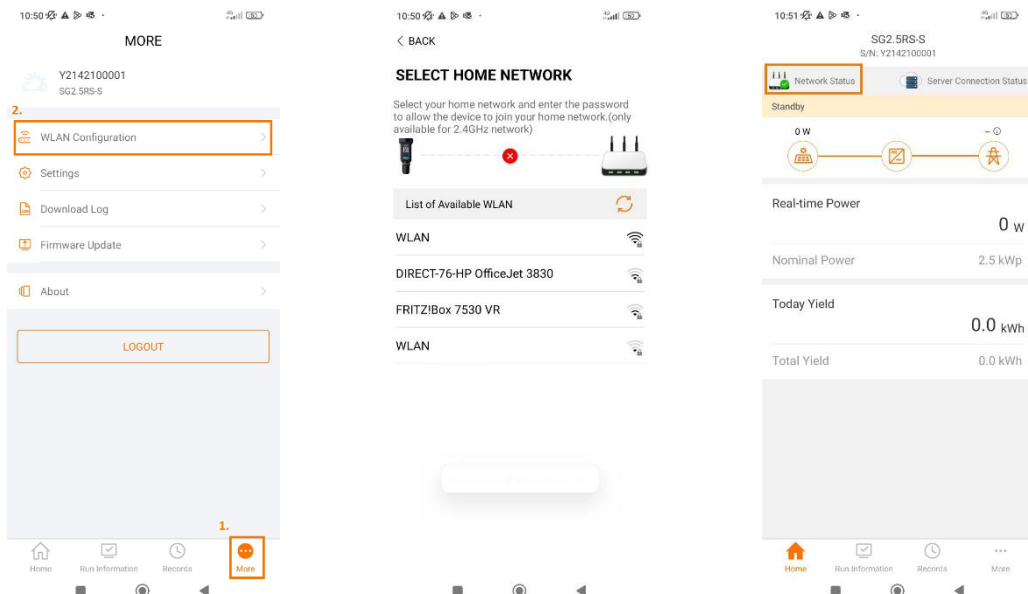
10:50

MORE

Y2142100001
SG2.5RS-S

2.

WLAN Configuration

Settings

Download Log

Firmware Update

About

LOGOUT

1.

Home Run Information Records More

10:50

< BACK

SELECT HOME NETWORK

Select your home network and enter the password to allow the device to join your home network.(only available for 2.4GHz network)

List of Available WLAN

WLAN

DIRECT-76-HP OfficeJet 3830

FRITZ!Box 7530 VR

WLAN

10:51

SG2.5RS-S
S/N: Y2142100001

Network Status

Server Connection Status

Standby

0 W

--

Real-time Power

0 W

Nominal Power

2.5 kWp

Today Yield

0.0 kWh

Total Yield

0.0 kWh

Home Run Information Records More